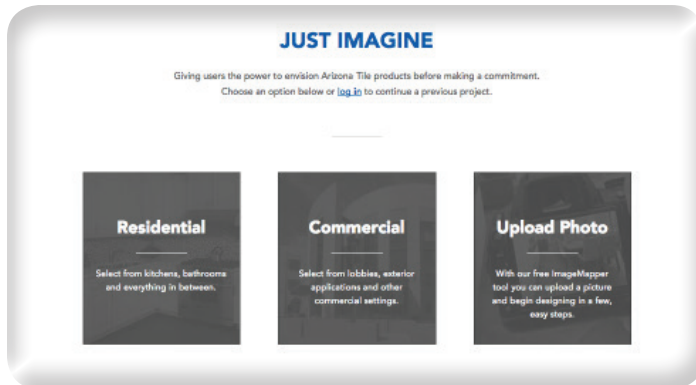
JUST IMAGINE

Giving users the power to envision Arizona Tile products before making a commitment. Choose an option below or log in to continue a previous project.

Residential

Select from kitchens, bathrooms and everything in between.

Commercial

Select from lobbies, exterior applications and other commercial settings.

Upload Photo

With our free ImageMapper tool you can upload a picture and begin designing in a few, easy steps.